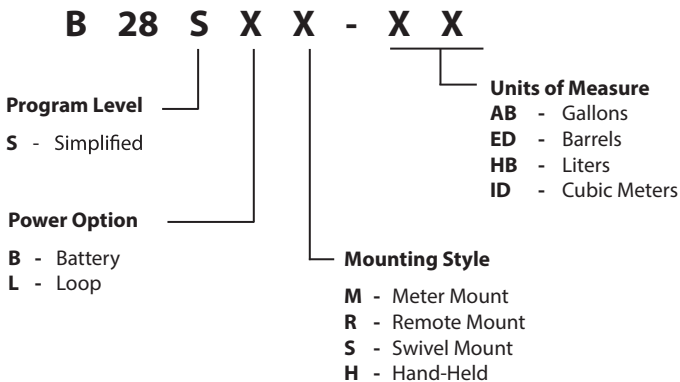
B 28 S X X - X X

Units of Measure
AB - Gallons
ED - Barrels
HB - Liters
ID - Cubic Meters

Program Level
S - Simplified

Power Option
B - Battery
L - Loop

Mounting Style
M - Meter Mount
R - Remote Mount
S - Swivel Mount
H - Hand-Held